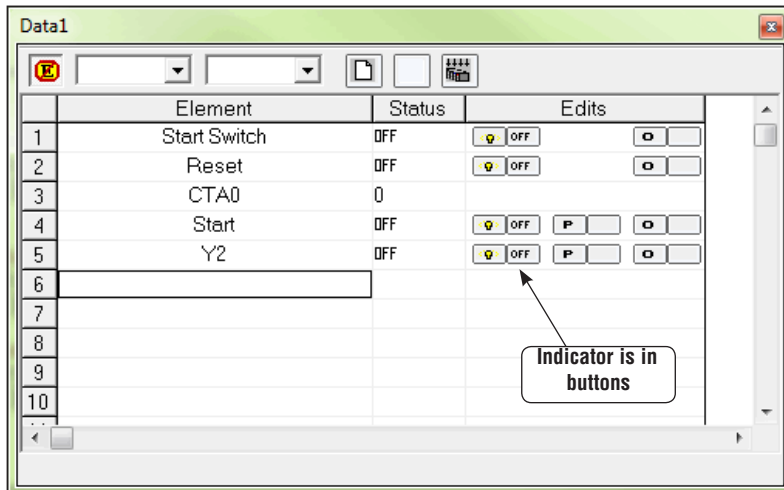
Data1

E

| | Element | Status | Edits |
|---|---|---|---|
| 1 | Start Switch | OFF | OFF O |
| 2 | Reset | OFF | OFF O |
| 3 | CTA0 | 0 | |
| 4 | Start | OFF | OFF P O |
| 5 | Y2 | OFF | OFF P O |
| 6 | | | |
| 7 | | | |
| 8 | | | |
| 9 | | | |
| 10 | | | |

Indicator is in buttons